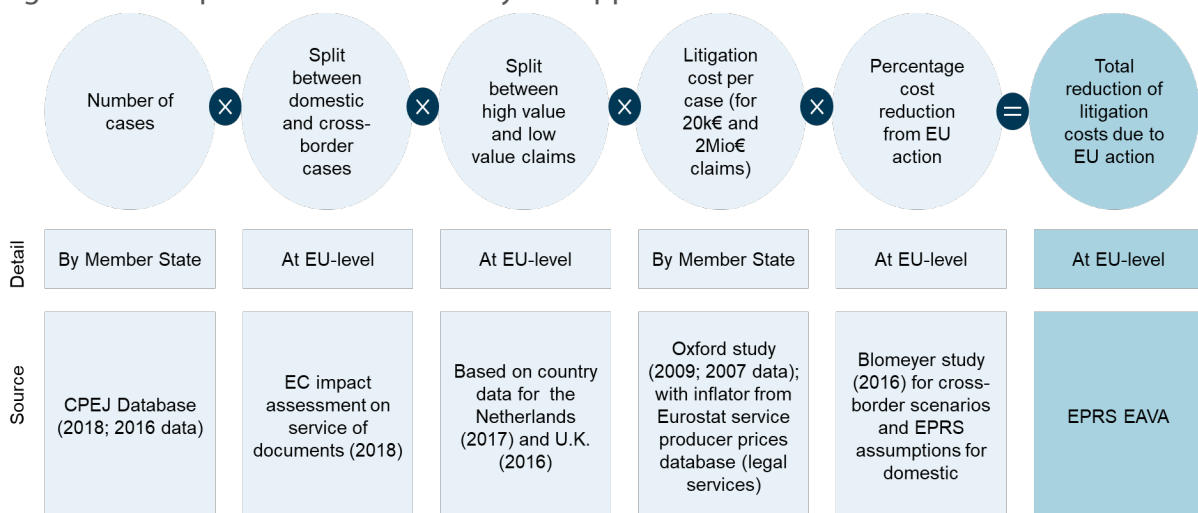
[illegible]

Number of cases × Split between domestic and cross-border cases × Split between high value and low value claims × Litigation cost per case (for 20k€ and 2Mio€ claims) × Percentage cost reduction from EU action = Total reduction of litigation costs due to EU action

Detail

| By Member State | At EU-level | At EU-level | By Member State | At EU-level | At EU-level |
|---|---|---|---|---|---|

Source

| CPEJ Database (2018; 2016 data) | EC impact assessment on service of documents (2018) | Based on country data for the Netherlands (2017) and U.K. (2016) | Oxford study (2009; 2007 data); with inflator from Eurostat service producer prices database (legal services) | Blomeyer study (2016) for cross-border scenarios and EPRS assumptions for domestic | EPRS EAVA |
|---|---|---|---|---|---|